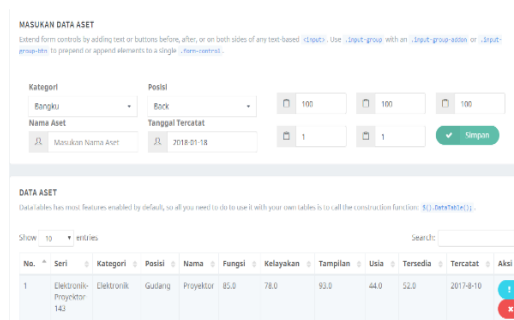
MASUKAN DATA ASET

Extend form controls by adding text or buttons before, after, or on both sides of any text-based <input>. Use .input-group with an .input-group-addon or .input-group-btn to prepend or append elements to a single .form-control.

Kategori

Bangku

Posisi

Back

100

100

100

Nama Aset

Masukan Nama Aset

Tanggal Tercatat

2018-01-18

1

1

Simpan

DATA ASET

DataTables has most features enabled by default, so all you need to do to use it with your own tables is to call the construction function: $().DataTable();

Show 10 entries

Search:

| No. | Seri | Kategori | Posisi | Nama | Fungsi | Kelayakan | Tampilan | Usia | Tersedia | Tercatat | Aksi |
|---|---|---|---|---|---|---|---|---|---|---|---|
| 1 | Elektronik-Proyektor-143 | Elektronik | Gudang | Proyektor | 85.0 | 78.0 | 93.0 | 44.0 | 52.0 | 2017-8-10 | |